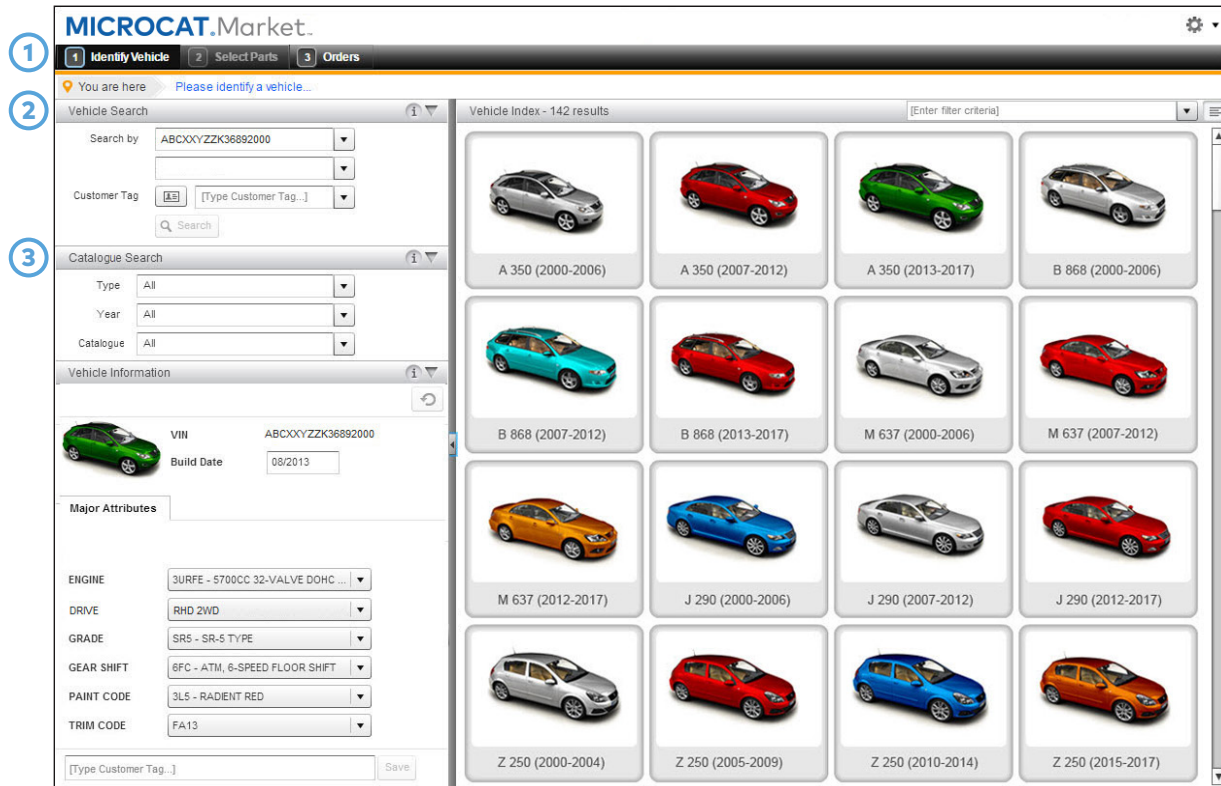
MICROCAT.Market.

1
1 Identify Vehicle
2 Select Parts
3 Orders

You are here
Please identify a vehicle...

2
Vehicle Search
Search by ABCXXYZZK36892000
Customer Tag [Type Customer Tag...]
Search

3
Catalogue Search
Type All
Year All
Catalogue All

Vehicle Information
VIN ABCXXYZZK36892000
Build Date 08/2013

Major Attributes
ENGINE 3URFE - 5700CC 32-VALVE DOHC ...
DRIVE RHD 2WD
GRADE SR5 - SR-5 TYPE
GEAR SHIFT 6FC - ATM, 6-SPEED FLOOR SHIFT
PAINT CODE 3L5 - RADIENT RED
TRIM CODE FA13

[Type Customer Tag...] Save

Vehicle Index - 142 results
[Enter filter criteria]

A 350 (2000-2006)
A 350 (2007-2012)
A 350 (2013-2017)
B 868 (2000-2006)
B 868 (2007-2012)
B 868 (2013-2017)
M 637 (2000-2006)
M 637 (2007-2012)
M 637 (2012-2017)
J 290 (2000-2006)
J 290 (2007-2012)
J 290 (2012-2017)
Z 250 (2000-2004)
Z 250 (2005-2009)
Z 250 (2010-2014)
Z 250 (2015-2017)